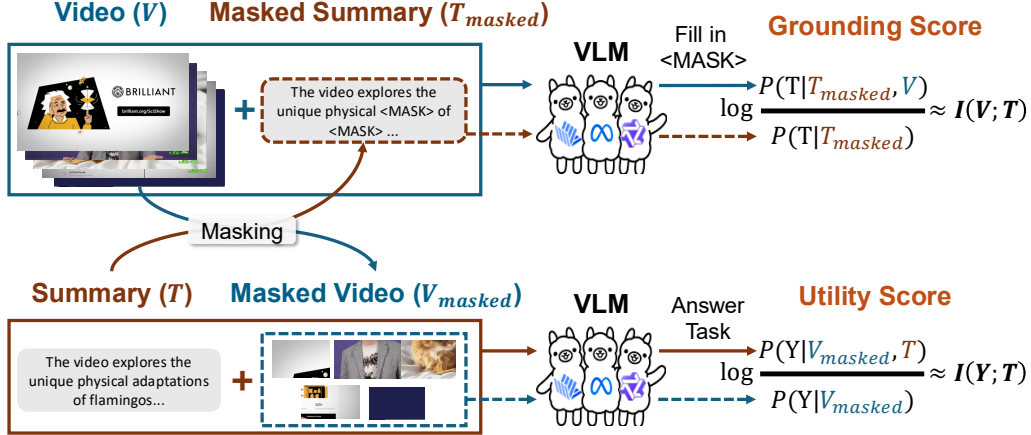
Video ($V$)

Masked Summary ($T_{masked}$)

BRILLIANT

brilliant.org/SciShow

The video explores the unique physical <MASK> of <MASK> ...

VLM

Fill in <MASK>

Grounding Score

$\log \frac{P(\mathrm{T}|T_{masked}, V)}{P(\mathrm{T}|T_{masked})} \approx \boldsymbol{I(V;T)}$

Masking

Summary ($T$)

Masked Video ($V_{masked}$)

The video explores the unique physical adaptations of flamingos...

VLM

Answer Task

Utility Score

$\log \frac{P(\mathrm{Y}|V_{masked}, T)}{P(\mathrm{Y}|V_{masked})} \approx \boldsymbol{I(Y;T)}$